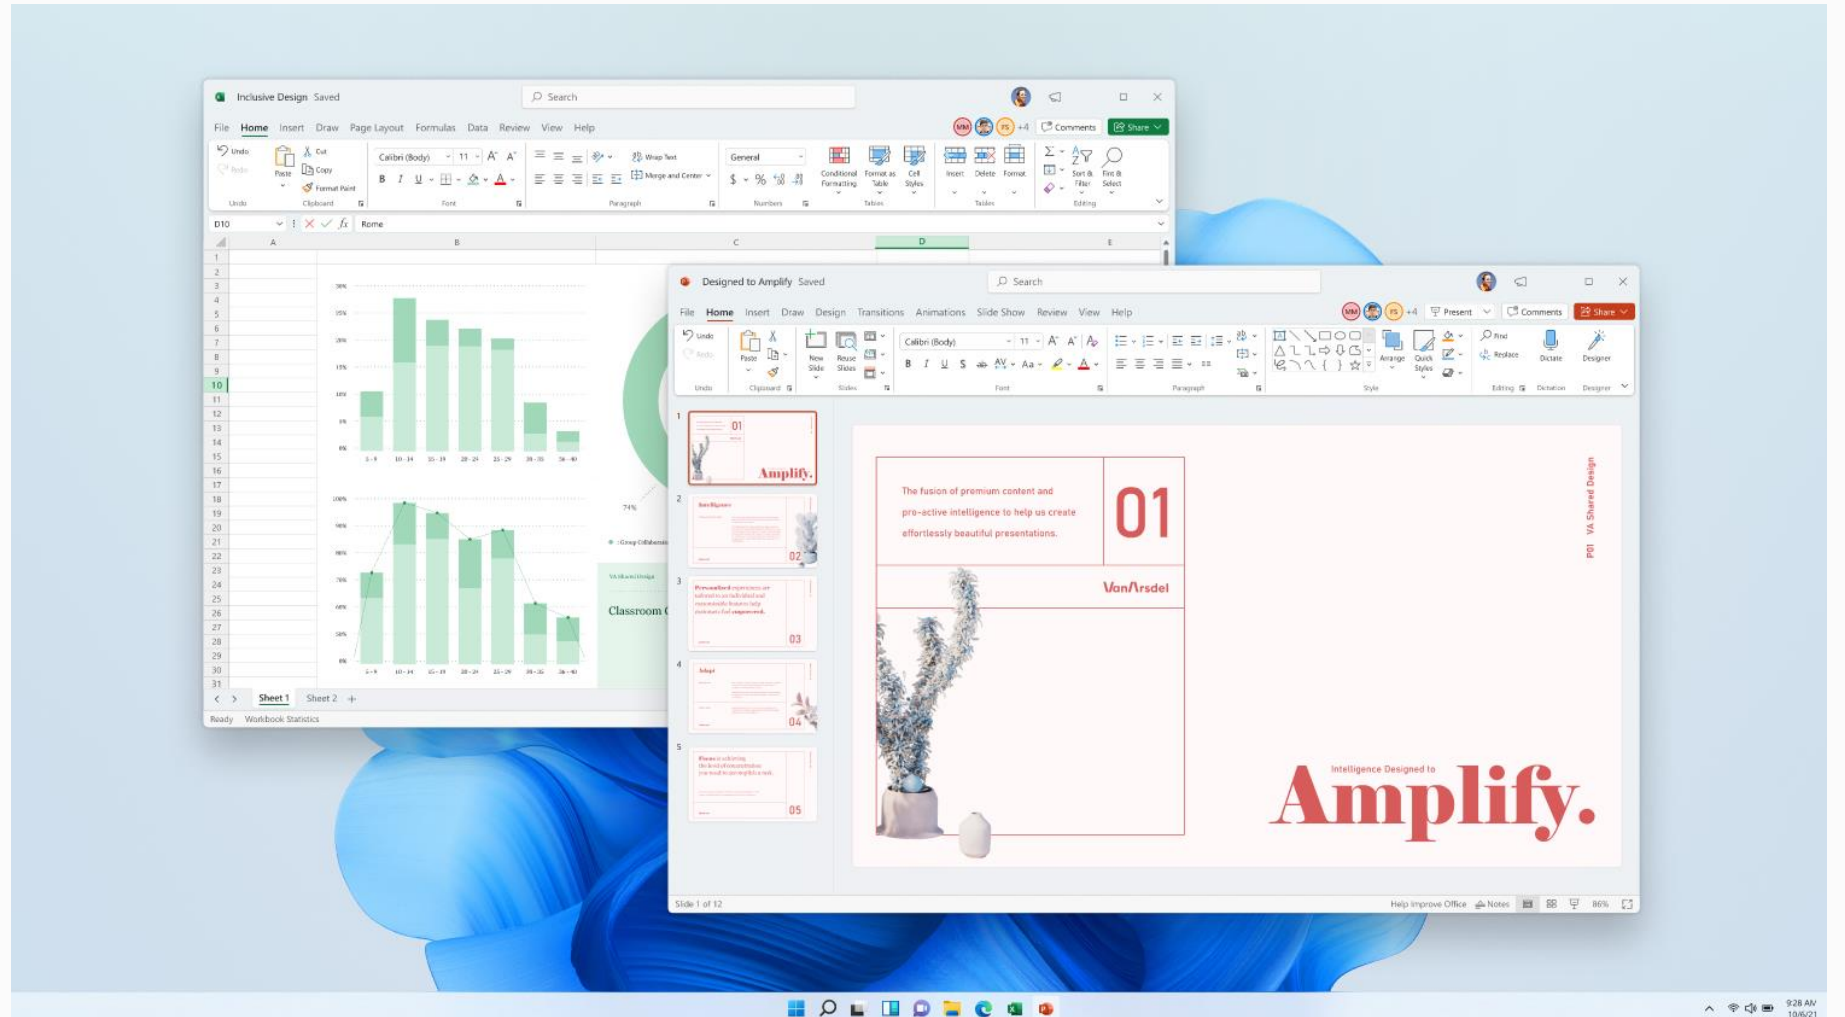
Inclusive Design Saved
Search
File Home Insert Draw Page Layout Formulas Data Review View Help
Comments Share
Undo Redo Paste Cut Copy Format Paint
Calibri (Body) 11
Wrap Text
Merge and Center
General
Conditional Formatting Format as Table Cell Styles
Insert Delete Format
Sort & Filter Find & Select
Undo Clipboard Font Paragraph Numbers Tables Editing
D10
Rome
A B C D E
1 2 3 4 5 6 7 8 9 10 11 12 13 14 15 16 17 18 19 20 21 22 23 24 25 26 27 28 29 30 31
74%
Classroom C
Sheet 1 Sheet 2 +
Ready Workbook Statistics

Designed to Amplify Saved
Search
File Home Insert Draw Design Transitions Animations Slide Show Review View Help
+4 Present Comments Share
Undo Redo Paste New Slide Reuse Slides
Calibri (Body) 11
Arrange Quick Styles
Find Replace Dictate Designer
Undo Clipboard Slides Font Paragraph Style Editing Dictation Designer
1 01 Amplify.
2 02
3 03
4 04
5 05
The fusion of premium content and pro-active intelligence to help us create effortlessly beautiful presentations.
01
VanArsdel
P01 VA Shared Design
Intelligence Designed to
Amplify.
Slide 1 of 12
Help Improve Office Notes 86%
9:28 AM